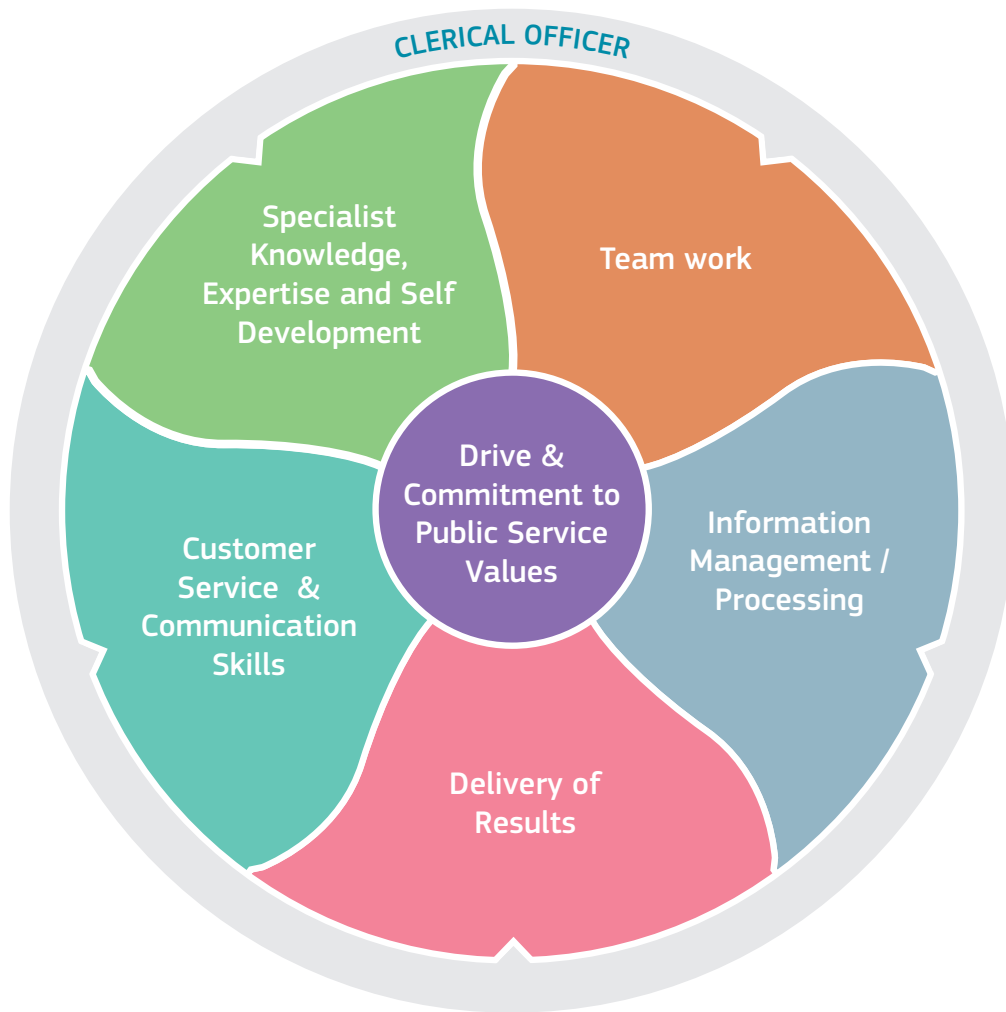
CLERICAL OFFICER

Specialist Knowledge, Expertise and Self Development

Team work

Drive & Commitment to Public Service Values

Customer Service & Communication Skills

Information Management / Processing

Delivery of Results